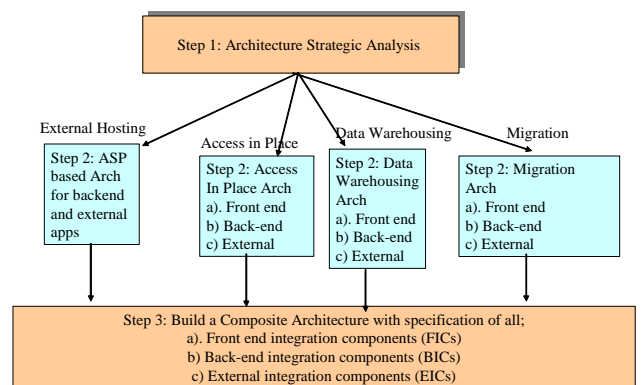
Step 1: Architecture Strategic Analysis

External Hosting

Step 2: ASP based Arch for backend and external apps

Access in Place

Step 2: Access In Place Arch
a). Front end
b) Back-end
c) External

Data Warehousing

Step 2: Data Warehousing Arch
a). Front end
b) Back-end
c) External

Migration

Step 2: Migration Arch
a). Front end
b) Back-end
c) External

Step 3: Build a Composite Architecture with specification of all;
a). Front end integration components (FICs)
b) Back-end integration components (BICs)
c) External integration components (EICs)